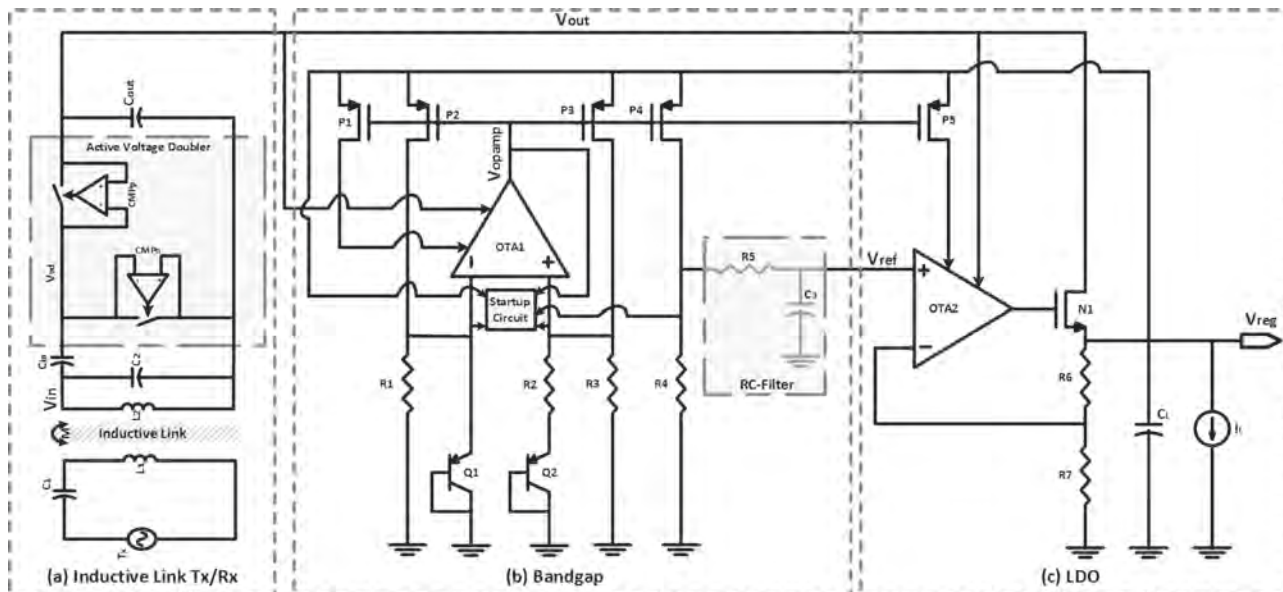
Vout

Cout

Active Voltage Doubler

CMPp

CMPn

Vod

Cin

C2

Vin

L2

Inductive Link

C1

L1

Tx

(a) Inductive Link Tx/Rx

P1

P2

Vopamp

P3

P4

OTA1

Startup Circuit

R1

R2

R3

R4

Q1

Q2

R5

C3

RC-Filter

(b) Bandgap

P5

Vref

+

OTA2

−

N1

Vreg

R6

R7

CL

IL

(c) LDO